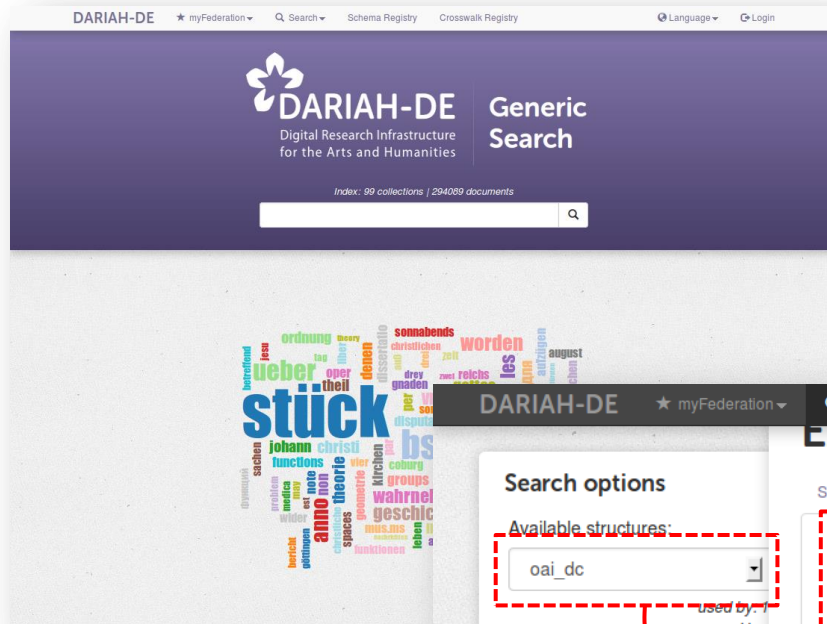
DARIAH-DE ★ myFederation Search Schema Registry Crosswalk Registry Language Login

DARIAH-DE
Digital Research Infrastructure for the Arts and Humanities

Generic Search

Index: 99 collections | 294089 documents

ordnung theory sonnabends worden jesu tag christlichen zeit august ueber oper denen les stück theil gnaden drey reichs per johann christi disputa bs sachen functions kirchen coburg groups theorie wahrnel anno geschic spaces mus.ms leben funktionen bericht göttingen probleme medica wider

DARIAH-DE ★ myFederation

Search options

Available structures:

oai_dc

used by: 1